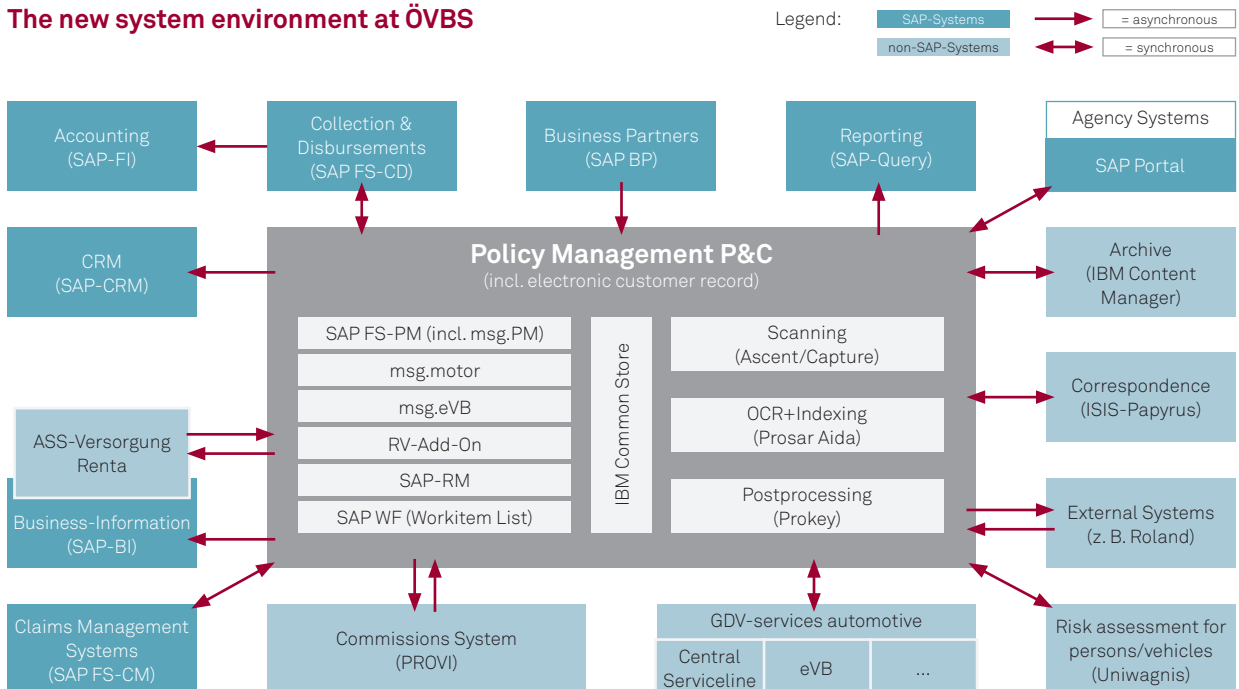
The new system environment at ÖVBS

Legend: SAP-Systems = asynchronous
non-SAP-Systems = synchronous

Accounting (SAP-FI)

Collection & Disbursements (SAP FS-CD)

Business Partners (SAP BP)

Reporting (SAP-Query)

Agency Systems

SAP Portal

CRM (SAP-CRM)

Policy Management P&C
(incl. electronic customer record)

SAP FS-PM (incl. msg.PM)

msg.motor

msg.eVB

RV-Add-On

SAP-RM

SAP WF (Workitem List)

IBM Common Store

Scanning (Ascent/Capture)

OCR+Indexing (Prosar Aida)

Postprocessing (Prokey)

Archive (IBM Content Manager)

Correspondence (ISIS-Papyrus)

ASS-Versorgung Renta

Business-Information (SAP-BI)

External Systems (z. B. Roland)

Claims Management Systems (SAP FS-CM)

Commissions System (PROVI)

GDV-services automotive

Central Serviceline

eVB

...

Risk assessment for persons/vehicles (Uniwagnis)